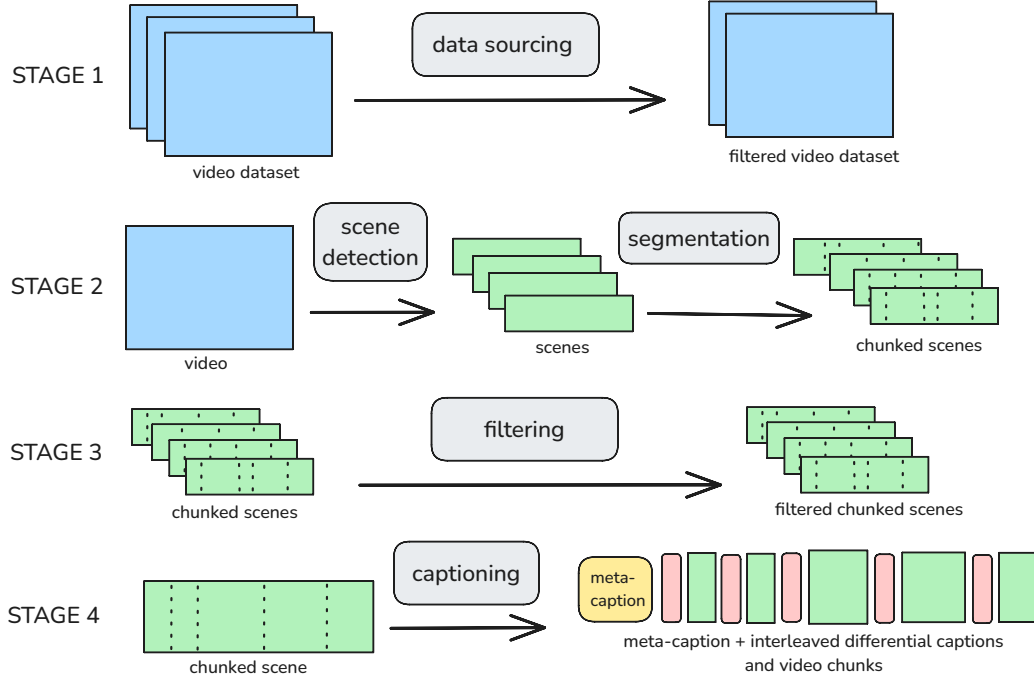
STAGE 1

data sourcing

video dataset

filtered video dataset

STAGE 2

video

scene detection

scenes

segmentation

chunked scenes

STAGE 3

chunked scenes

filtering

filtered chunked scenes

STAGE 4

chunked scene

captioning

meta-caption

meta-caption + interleaved differential captions and video chunks